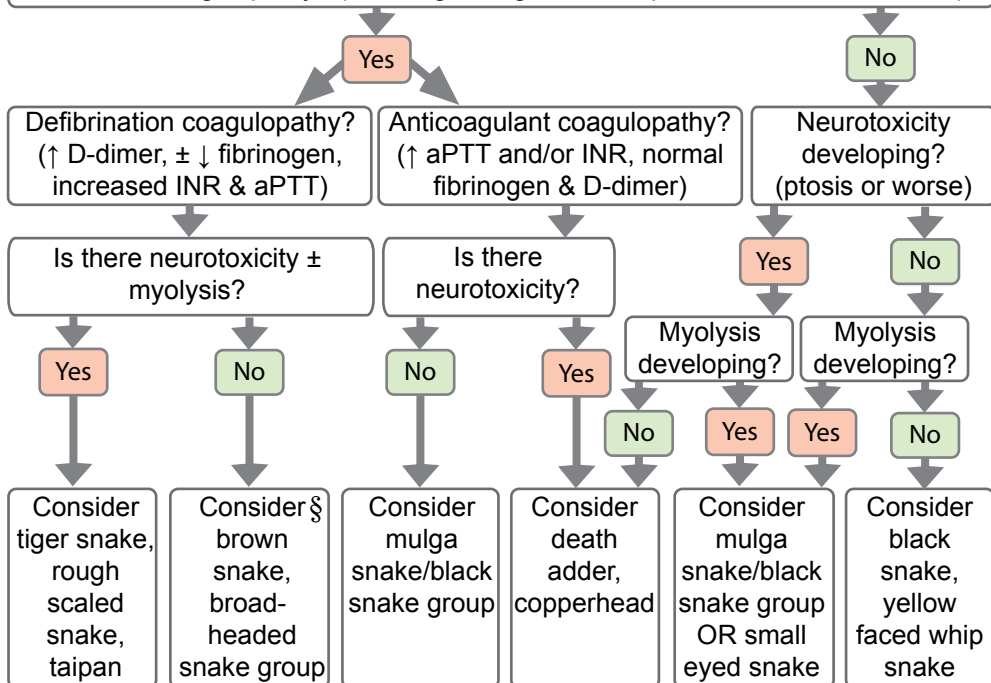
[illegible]

Yes

No

Defibrination coagulopathy? (↑ D-dimer, ± ↓ fibrinogen, increased INR & aPTT)

Anticoagulant coagulopathy? (↑ aPTT and/or INR, normal fibrinogen & D-dimer)

Neurotoxicity developing? (ptosis or worse)

Is there neurotoxicity ± myolysis?

Is there neurotoxicity?

Yes

No

Myolysis developing?

Myolysis developing?

Yes

No

No

Yes

No

Yes

Yes

No

Consider tiger snake, rough scaled snake, taipan

Consider § brown snake, broad-headed snake group

Consider mulga snake/black snake group

Consider death adder, copperhead

Consider mulga snake/black snake group OR small eyed snake

Consider black snake, yellow faced whip snake